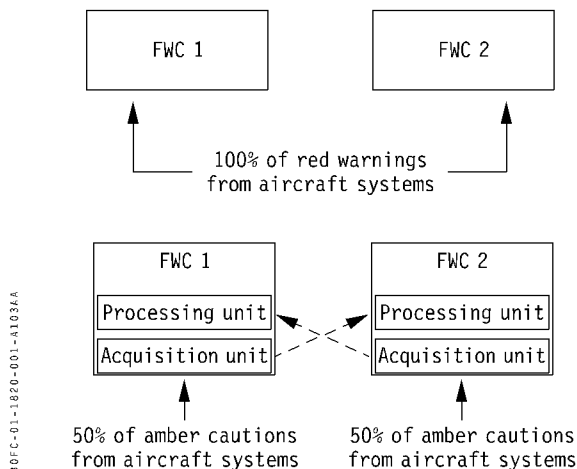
FWC 1

FWC 2

100% of red warnings from aircraft systems

FWC 1

Processing unit

Acquisition unit

FWC 2

Processing unit

Acquisition unit

50% of amber cautions from aircraft systems

50% of amber cautions from aircraft systems

10FC-01-1820-001-A103AA